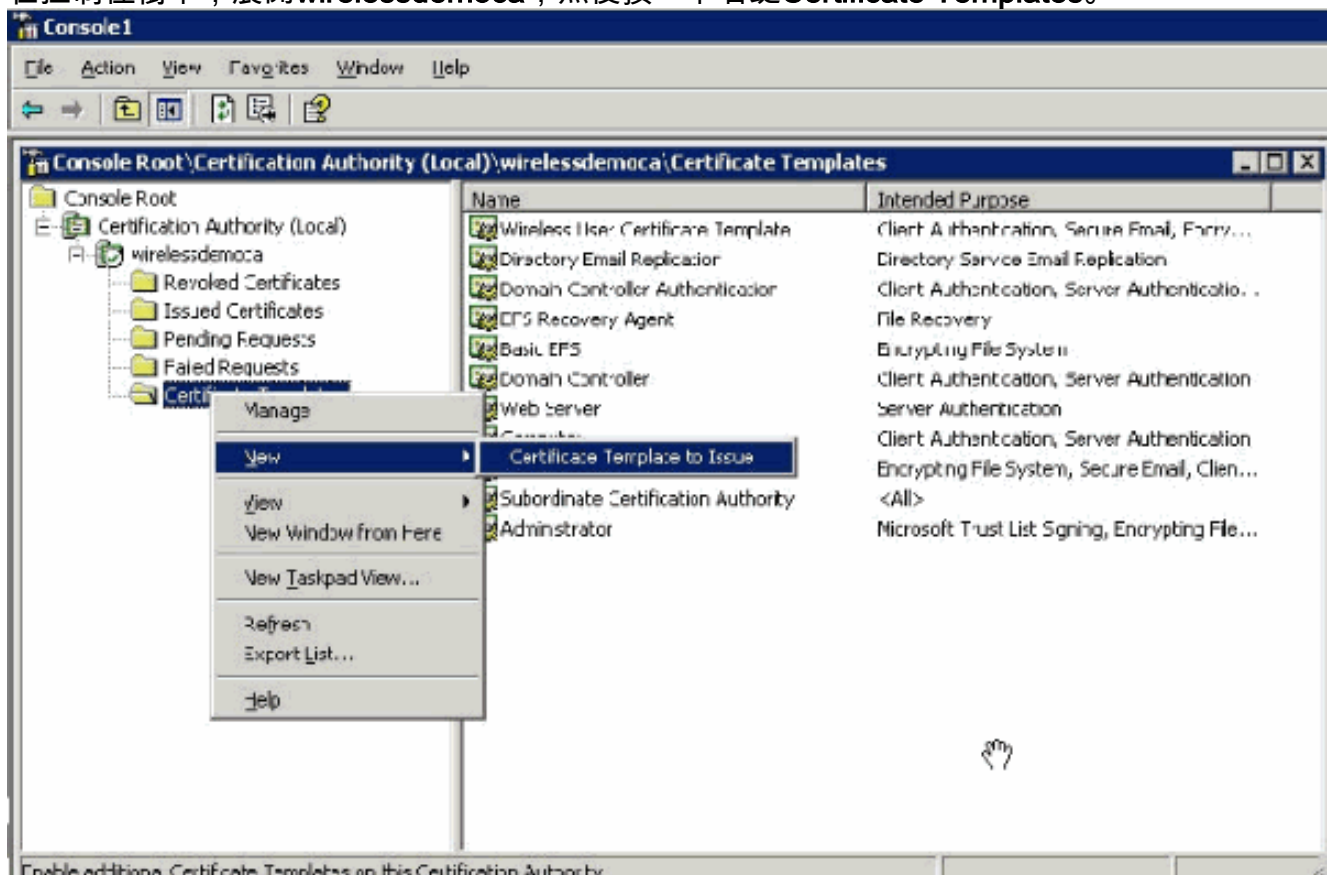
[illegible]wirelessdemoca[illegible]Certificate Templates。

Console1

File Action View Favorites Window Help

Console Root\Certification Authority (Local)\wirelessdemoca\Certificate Templates

Console Root
Certification Authority (Local)
wirelessdemoca
Revoked Certificates
Issued Certificates
Pending Requests
Failed Requests
Certificate Templates

| Name | Intended Purpose |
|---|---|
| Wireless User Certificate Template | Client Authentication, Secure Email, Encry... |
| Directory Email Replication | Directory Service Email Replication |
| Domain Controller Authentication | Client Authentication, Server Authenticatio... |
| EFS Recovery Agent | File Recovery |
| Basic EFS | Encrypting File System |
| Domain Controller | Client Authentication, Server Authentication |
| Web Server | Server Authentication |
| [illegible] | Client Authentication, Server Authentication |
| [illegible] | Encrypting File System, Secure Email, Clien... |
| Subordinate Certification Authority | <All> |
| Administrator | Microsoft Trust List Signing, Encrypting File... |

Manage
New
Certificate Template to Issue
View
New Window from Here
New Taskpad View...
Refresh
Export List...
Help

Enable additional Certificate Templates on this Certification Authority